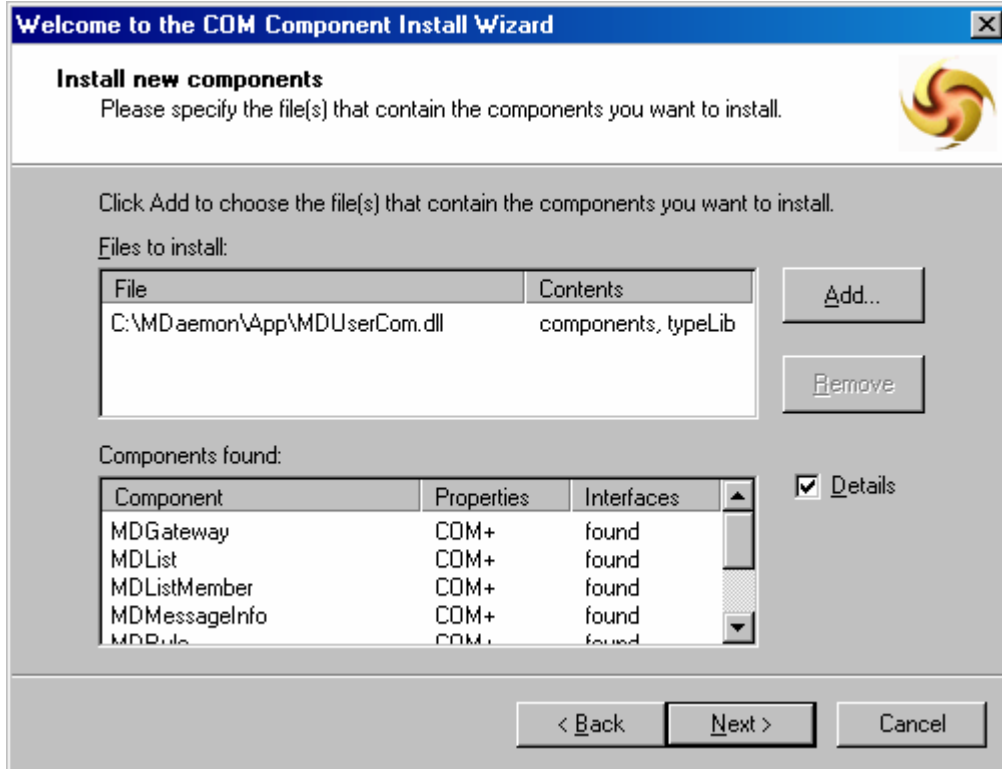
Welcome to the COM Component Install Wizard

Install new components
Please specify the file(s) that contain the components you want to install.

Click Add to choose the file(s) that contain the components you want to install.

Files to install:

| File | Contents |
|---|---|
| C:\MDaemon\App\MDUserCom.dll | components, typeLib |

Add...

Remove

Components found:

| Component | Properties | Interfaces |
|---|---|---|
| MDGateway | COM+ | found |
| MDList | COM+ | found |
| MDListMember | COM+ | found |
| MDMessageInfo | COM+ | found |
| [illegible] | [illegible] | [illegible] |

Details

< Back

Next >

Cancel